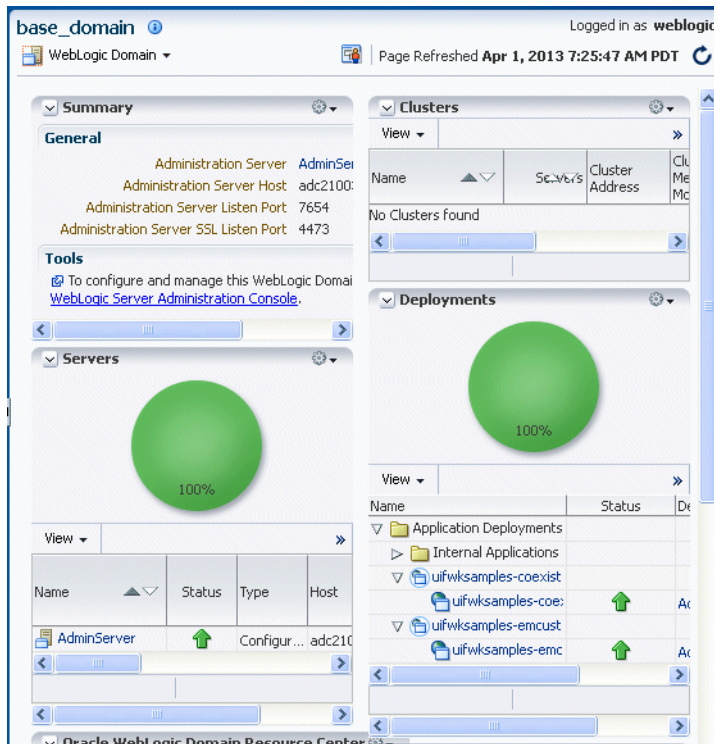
base_domain ⓘ

Logged in as weblogic

WebLogic Domain ▾

Page Refreshed Apr 1, 2013 7:25:47 AM PDT

Summary

General

Administration Server AdminSer

Administration Server Host adc2100

Administration Server Listen Port 7654

Administration Server SSL Listen Port 4473

Tools

To configure and manage this WebLogic Domai WebLogic Server Administration Console.

Servers

100%

View ▾

| Name | Status | Type | Host |
|---|---|---|---|
| AdminServer | | Configur... | adc210 |

Clusters

View ▾

| Name | Servers | Cluster Address | Cl Me Mc |
|---|---|---|---|
| No Clusters found | | | |

Deployments

100%

View ▾

| Name | Status | De |
|---|---|---|
| Application Deployments | | |
| Internal Applications | | |
| uifwksamples-coexist | | |
| uifwksamples-coe: | | Ac |
| uifwksamples-emcust | | |
| uifwksamples-emc | | Ac |

Oracle WebLogic Domain Resource Center